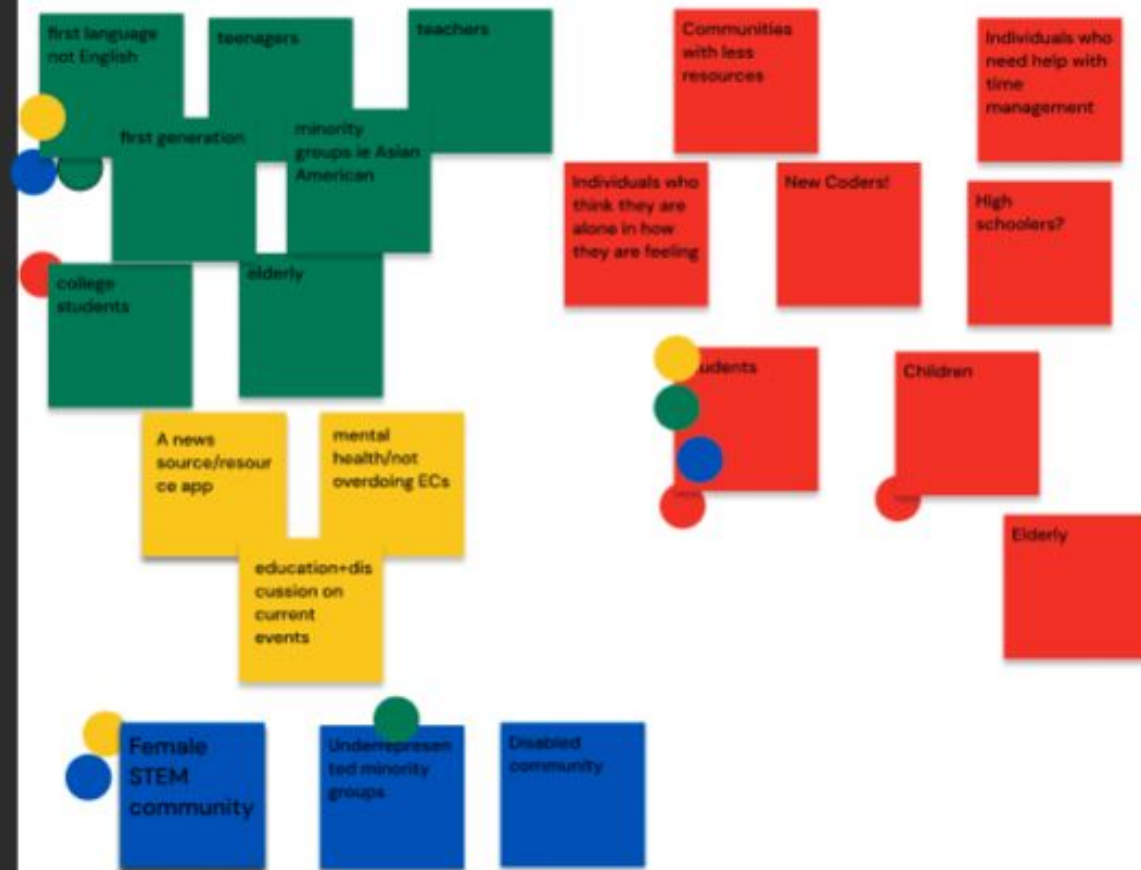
first language not English

teenagers

teachers

first generation

minority groups ie Asian American

college students

elderly

A news source/resource app

mental health/not overdoing ECs

education+discussion on current events

Female STEM community

Underrepresented minority groups

Disabled community

Communities with less resources

Individuals who need help with time management

Individuals who think they are alone in how they are feeling

New Coders!

High schoolers?

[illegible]udents

Children

Elderly